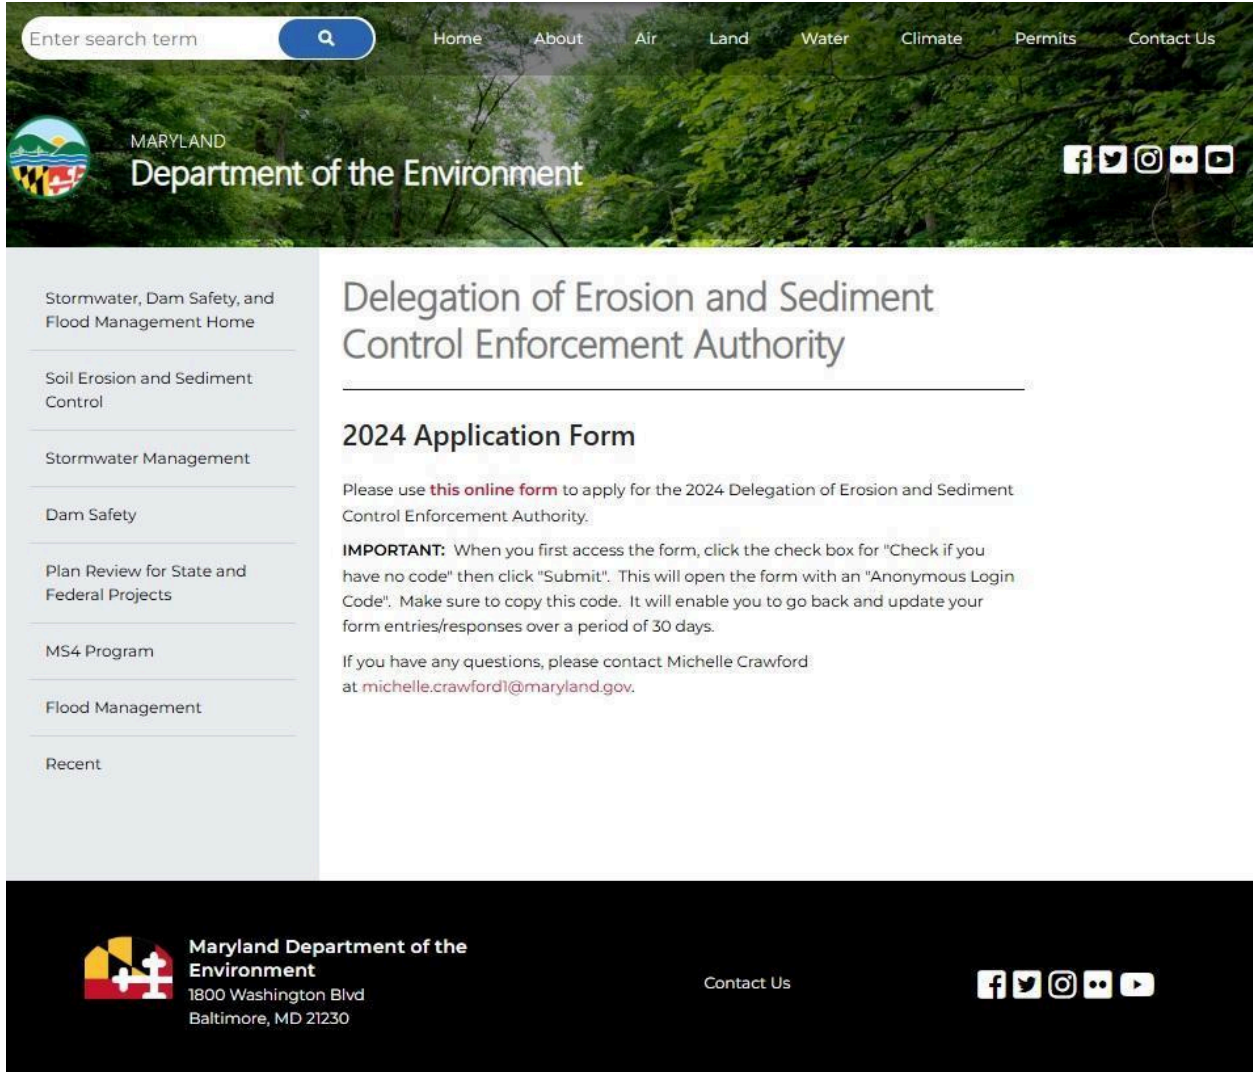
Enter search term

Home About Air Land Water Climate Permits Contact Us

MARYLAND
Department of the Environment

Stormwater, Dam Safety, and Flood Management Home

Soil Erosion and Sediment Control

Stormwater Management

Dam Safety

Plan Review for State and Federal Projects

MS4 Program

Flood Management

Recent

Delegation of Erosion and Sediment Control Enforcement Authority

2024 Application Form

Please use this online form to apply for the 2024 Delegation of Erosion and Sediment Control Enforcement Authority.

IMPORTANT: When you first access the form, click the check box for "Check if you have no code" then click "Submit". This will open the form with an "Anonymous Login Code". Make sure to copy this code. It will enable you to go back and update your form entries/responses over a period of 30 days.

If you have any questions, please contact Michelle Crawford at michelle.crawford1@maryland.gov.

Maryland Department of the Environment
1800 Washington Blvd
Baltimore, MD 21230

Contact Us